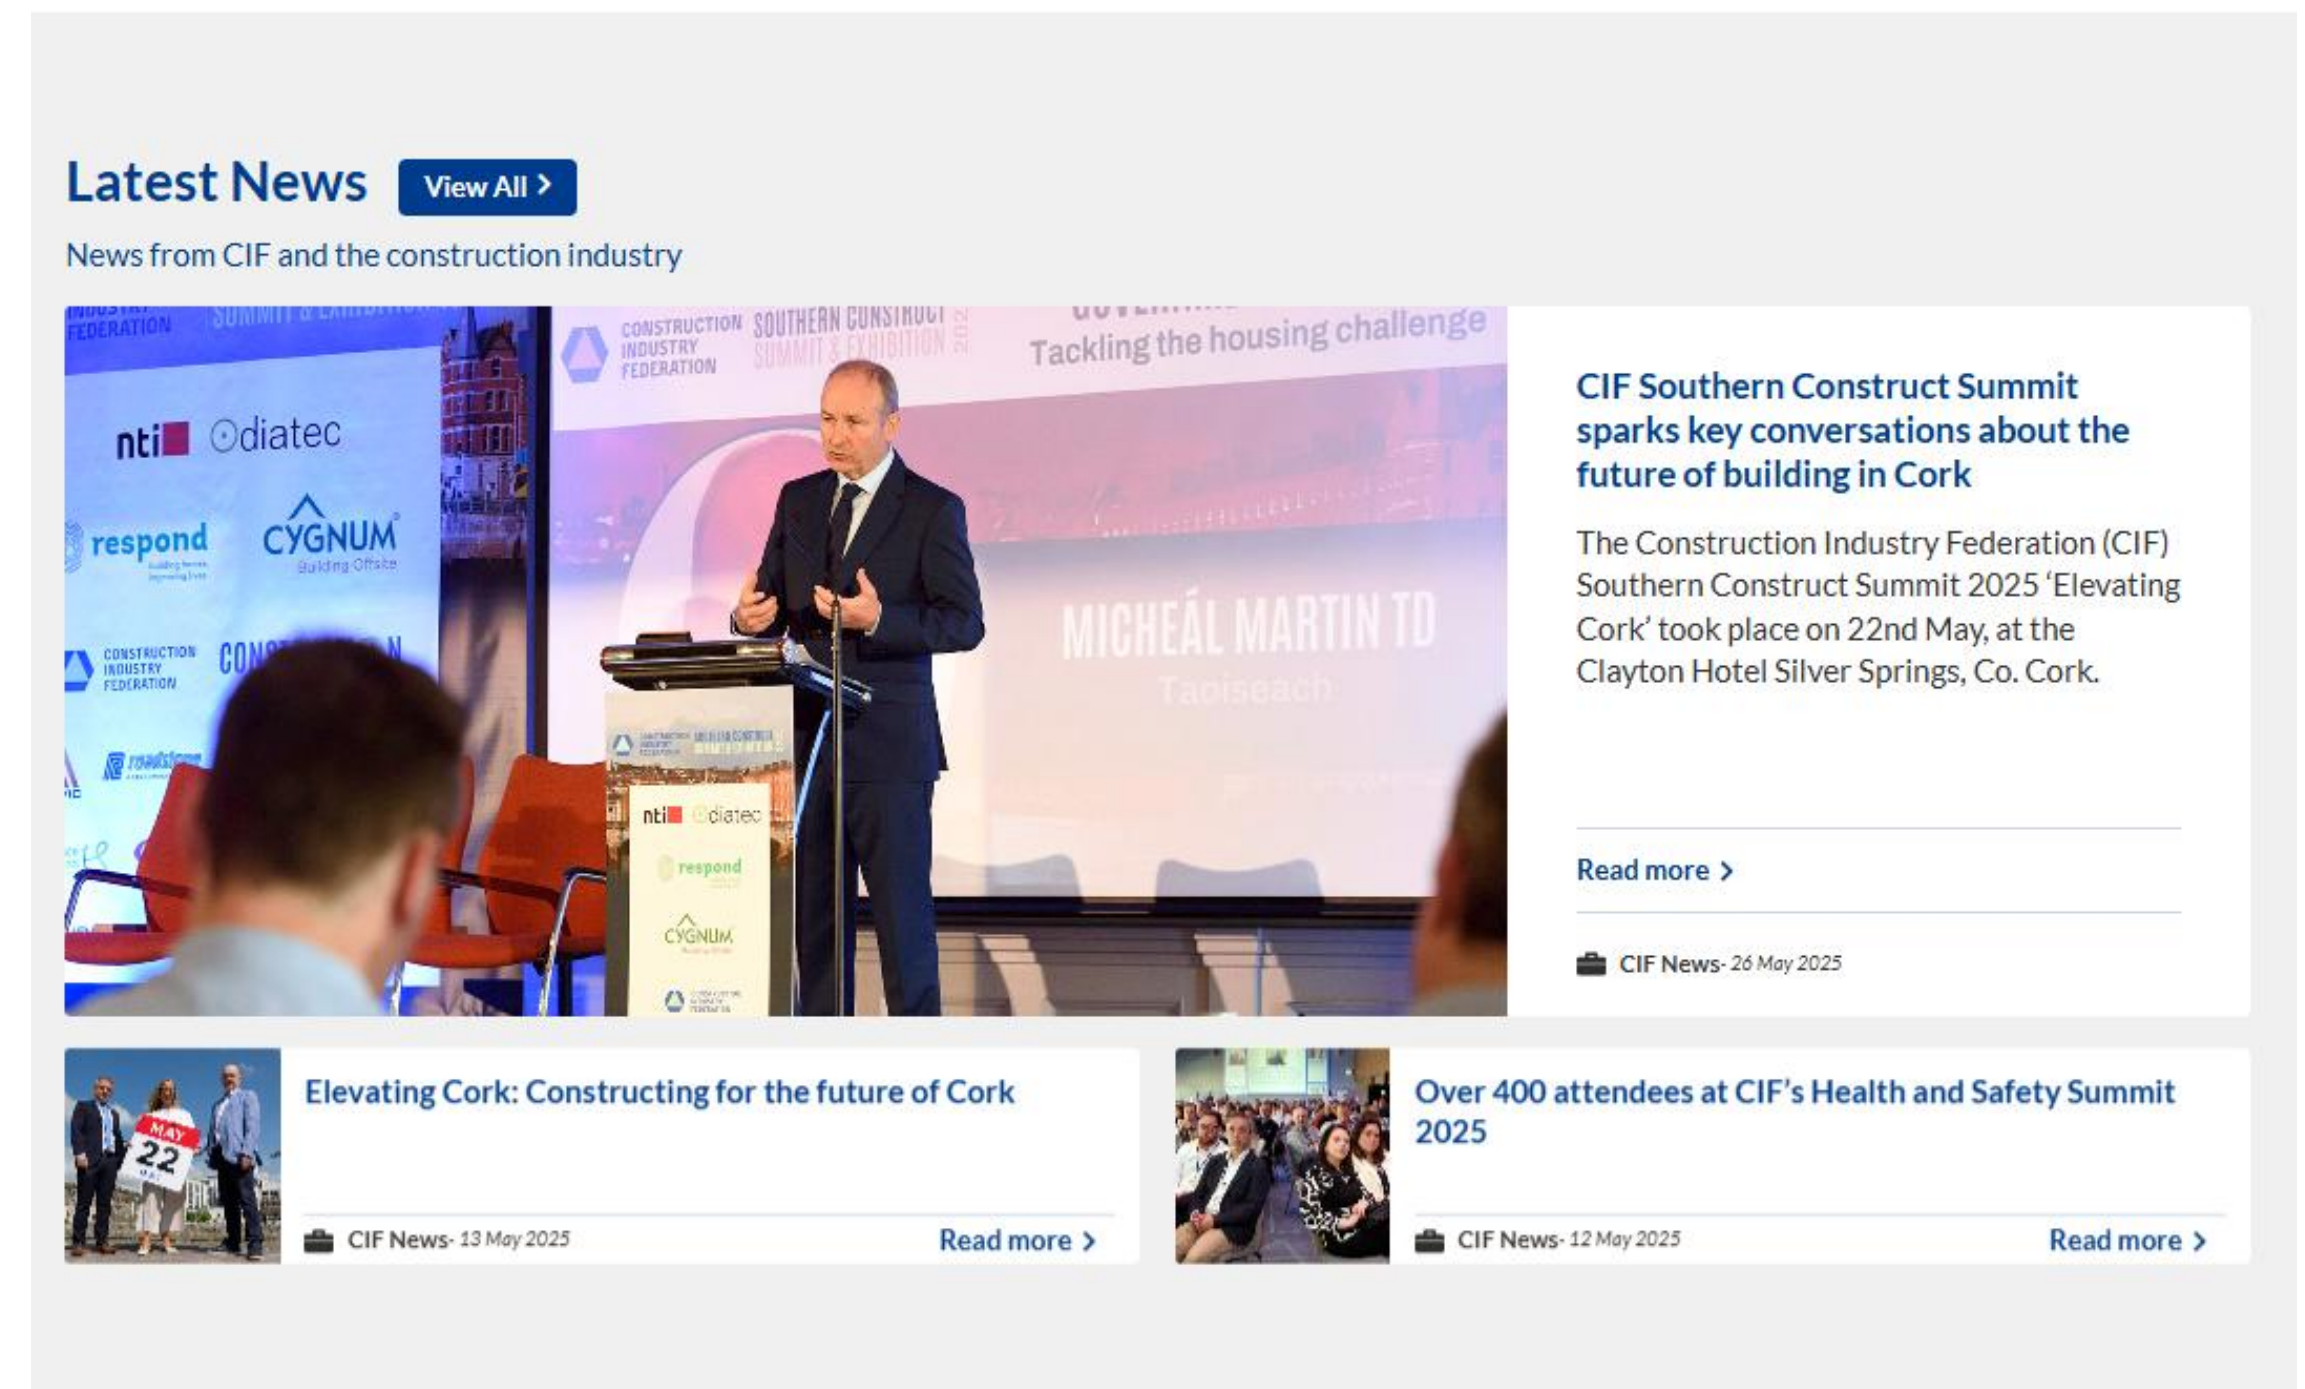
Latest News View All >

News from CIF and the construction industry

FEDERATION SUMMIT & EXHIBITION

CONSTRUCTION INDUSTRY FEDERATION SOUTHERN CONSTRUCT SUMMIT & EXHIBITION

Tackling the housing challenge

nti diatec

respond

CYGNUM Building Offsite

CONSTRUCTION INDUSTRY FEDERATION

MICHEÁL MARTIN TD

Taoiseach

CIF Southern Construct Summit sparks key conversations about the future of building in Cork

The Construction Industry Federation (CIF) Southern Construct Summit 2025 ‘Elevating Cork’ took place on 22nd May, at the Clayton Hotel Silver Springs, Co. Cork.

Read more >

CIF News- 26 May 2025

MAY 22

Elevating Cork: Constructing for the future of Cork

CIF News- 13 May 2025

Read more >

Over 400 attendees at CIF’s Health and Safety Summit 2025

CIF News- 12 May 2025

Read more >